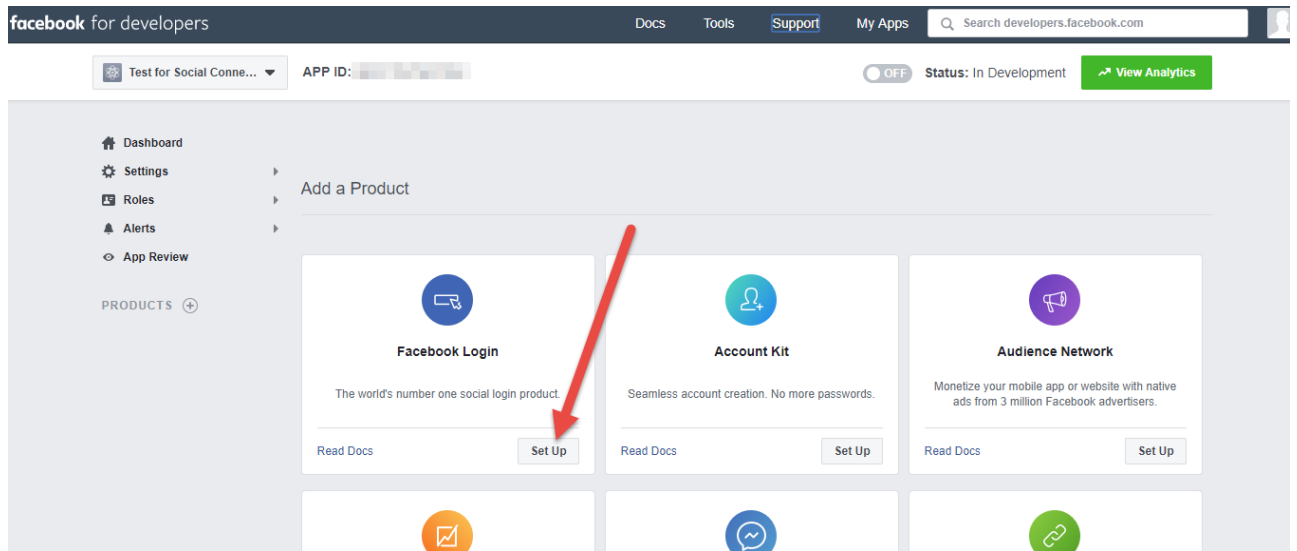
facebook for developers

Docs Tools Support My Apps

Search developers.facebook.com

Test for Social Conne...

APP ID: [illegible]

OFF Status: In Development

View Analytics

Dashboard

Settings

Roles

Alerts

App Review

PRODUCTS

Add a Product

Facebook Login

The world's number one social login product.

Read Docs Set Up

Account Kit

Seamless account creation. No more passwords.

Read Docs Set Up

Audience Network

Monetize your mobile app or website with native ads from 3 million Facebook advertisers.

Read Docs Set Up